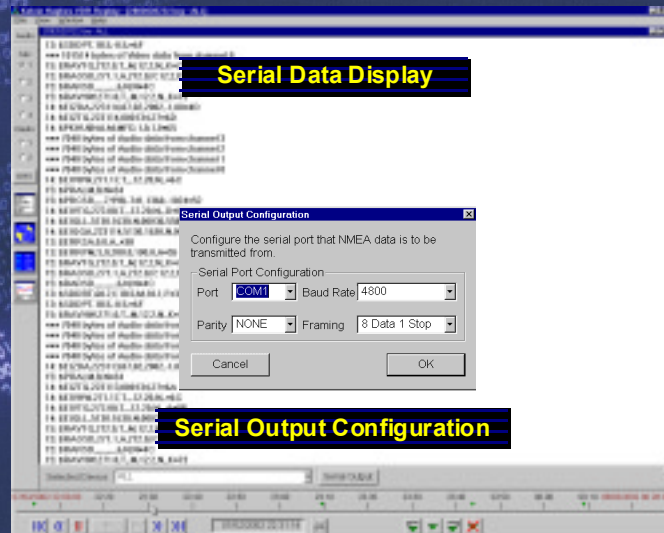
Serial Data Display

Serial Output Configuration

Configure the serial port that NMEA data is to be transmitted from.

Serial Port Configuration

Port COM1

Baud Rate 4800

Parity NONE

Framing 8 Data 1 Stop

Cancel

OK

Serial Output Configuration

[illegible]